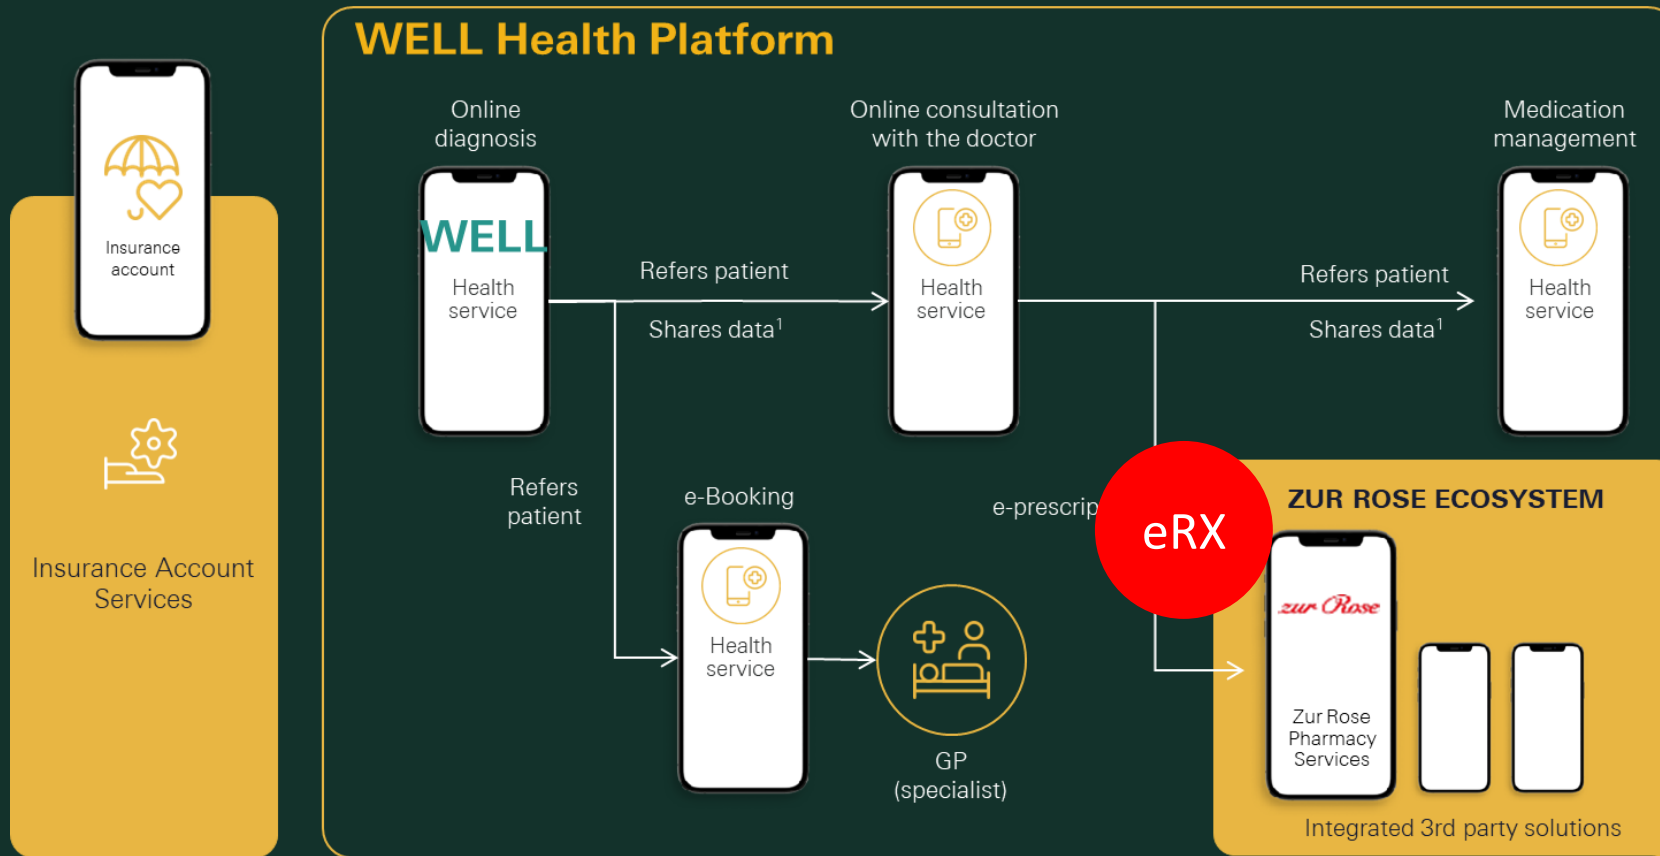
WELL Health Platform

Insurance account

Insurance Account Services

Online diagnosis

WELL

Health service

Refers patient

Shares data$^1$

Online consultation with the doctor

Health service

Refers patient

Shares data$^1$

Medication management

Health service

Refers patient

e-Booking

Health service

GP (specialist)

e-prescrip

eRX

ZUR ROSE ECOSYSTEM

zur Rose

Zur Rose Pharmacy Services

Integrated 3rd party solutions